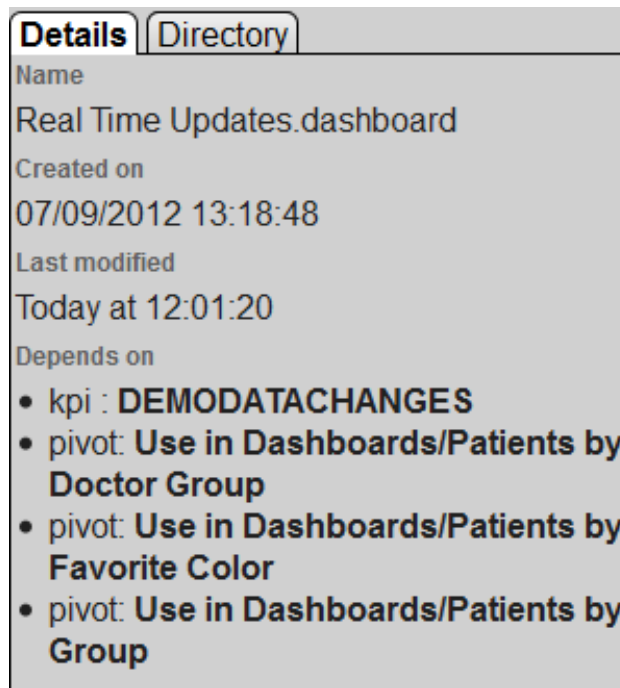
Details | Directory

Name

Real Time Updates.dashboard

Created on

07/09/2012 13:18:48

Last modified

Today at 12:01:20

Depends on

- kpi : **DEMODATACHANGES**
- pivot: **Use in Dashboards/Patients by Doctor Group**
- pivot: **Use in Dashboards/Patients by Favorite Color**
- pivot: **Use in Dashboards/Patients by Group**